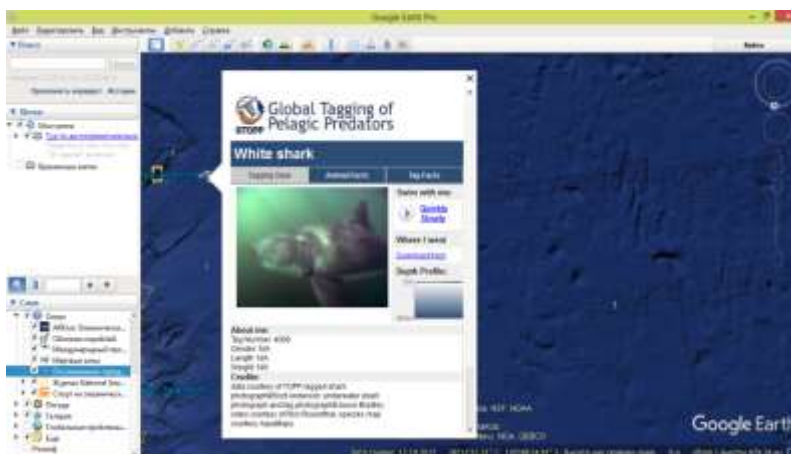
Google Earth Pro

Global Tagging of Pelagic Predators

TOPP

White shark

Tagging Data | Animal Facts | Tag Facts

Swim with me:

Where I went:

Depth Profile:

About me:

Tag Number: 4000

Gender: NA

Length: NA

Weight: NA

Credits:

Google Earth